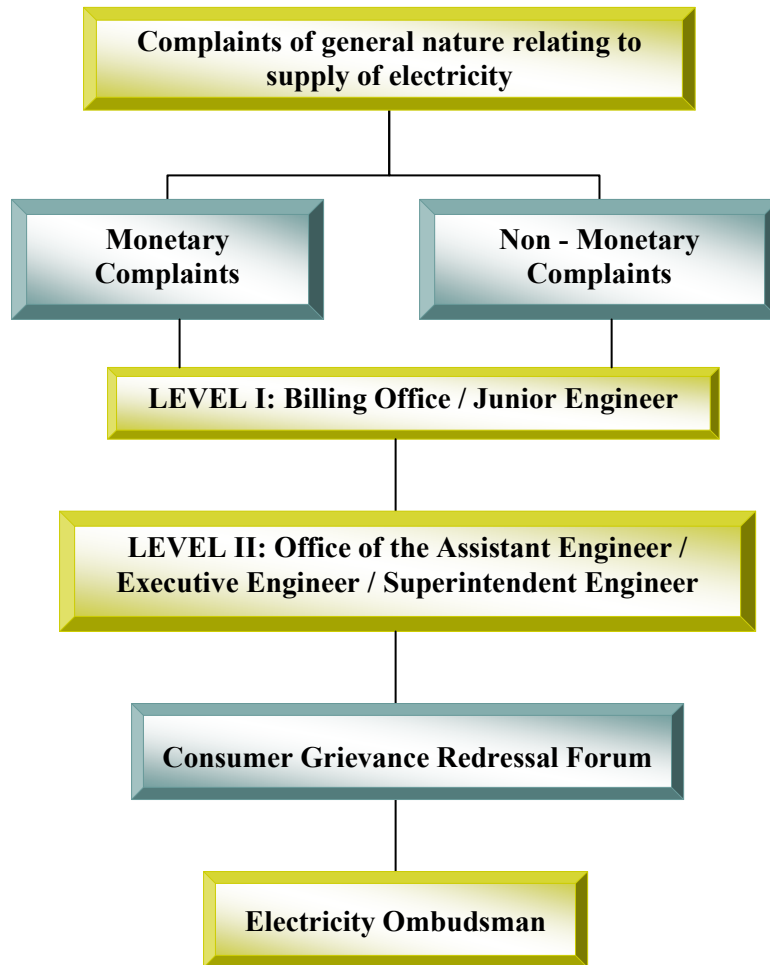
Complaints of general nature relating to supply of electricity

Monetary Complaints

Non - Monetary Complaints

LEVEL I: Billing Office / Junior Engineer

LEVEL II: Office of the Assistant Engineer / Executive Engineer / Superintendent Engineer

Consumer Grievance Redressal Forum

Electricity Ombudsman